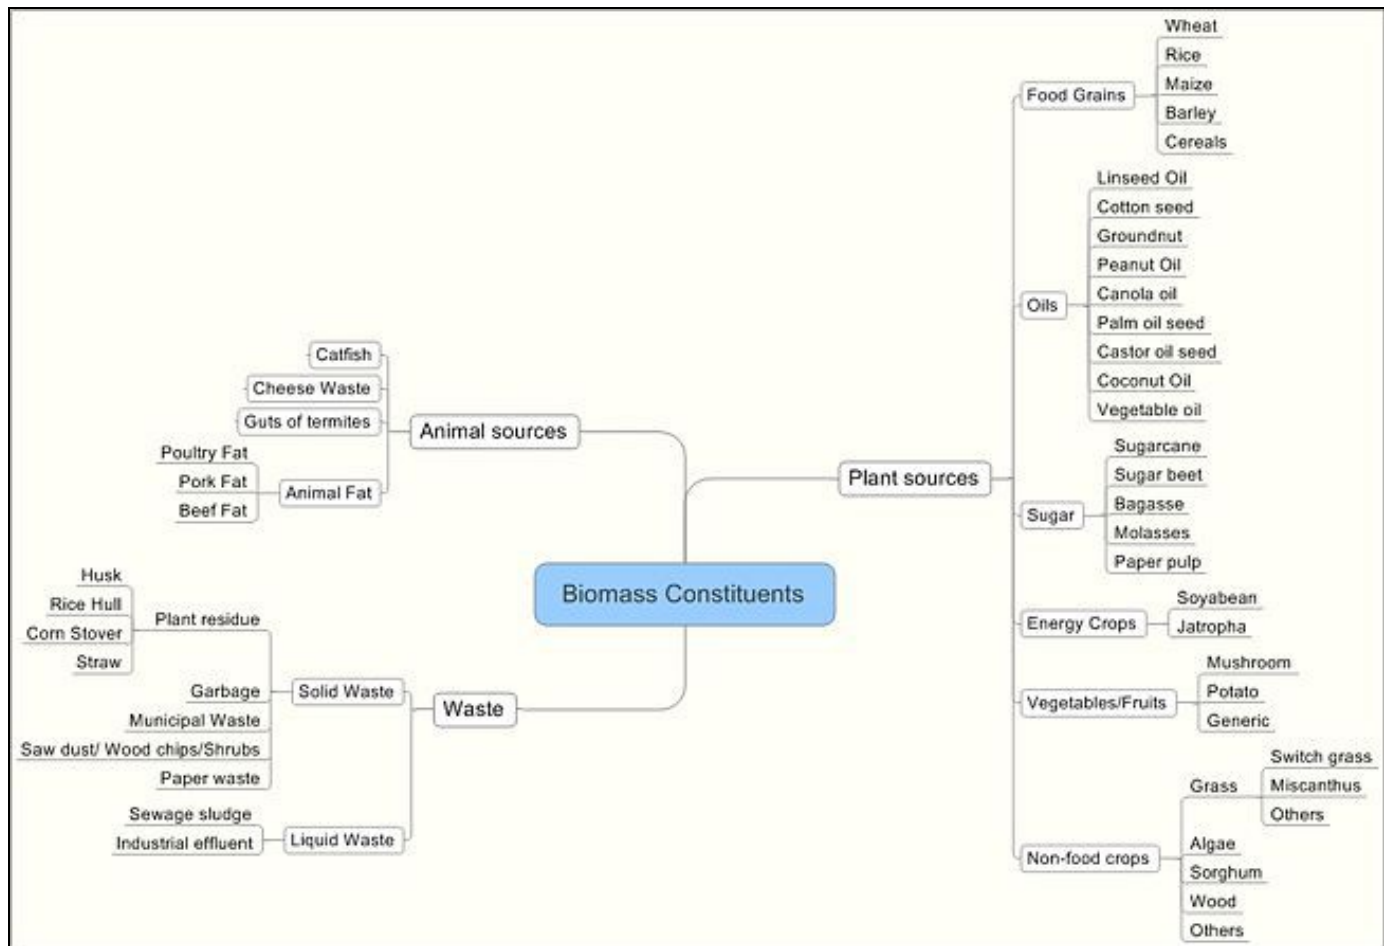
Biomass Constituents

Animal sources
Catfish
Cheese Waste
Guts of termites
Animal Fat
Poultry Fat
Pork Fat
Beef Fat

Waste
Solid Waste
Plant residue
Husk
Rice Hull
Corn Stover
Straw
Garbage
Municipal Waste
Saw dust/ Wood chips/Shrubs
Paper waste
Liquid Waste
Sewage sludge
Industrial effluent

Plant sources
Food Grains
Wheat
Rice
Maize
Barley
Cereals
Oils
Linseed Oil
Cotton seed
Groundnut
Peanut Oil
Canola oil
Palm oil seed
Castor oil seed
Coconut Oil
Vegetable oil
Sugar
Sugarcane
Sugar beet
Bagasse
Molasses
Paper pulp
Energy Crops
Soyabean
Jatropha
Vegetables/Fruits
Mushroom
Potato
Generic
Non-food crops
Grass
Switch grass
Miscanthus
Others
Algae
Sorghum
Wood
Others